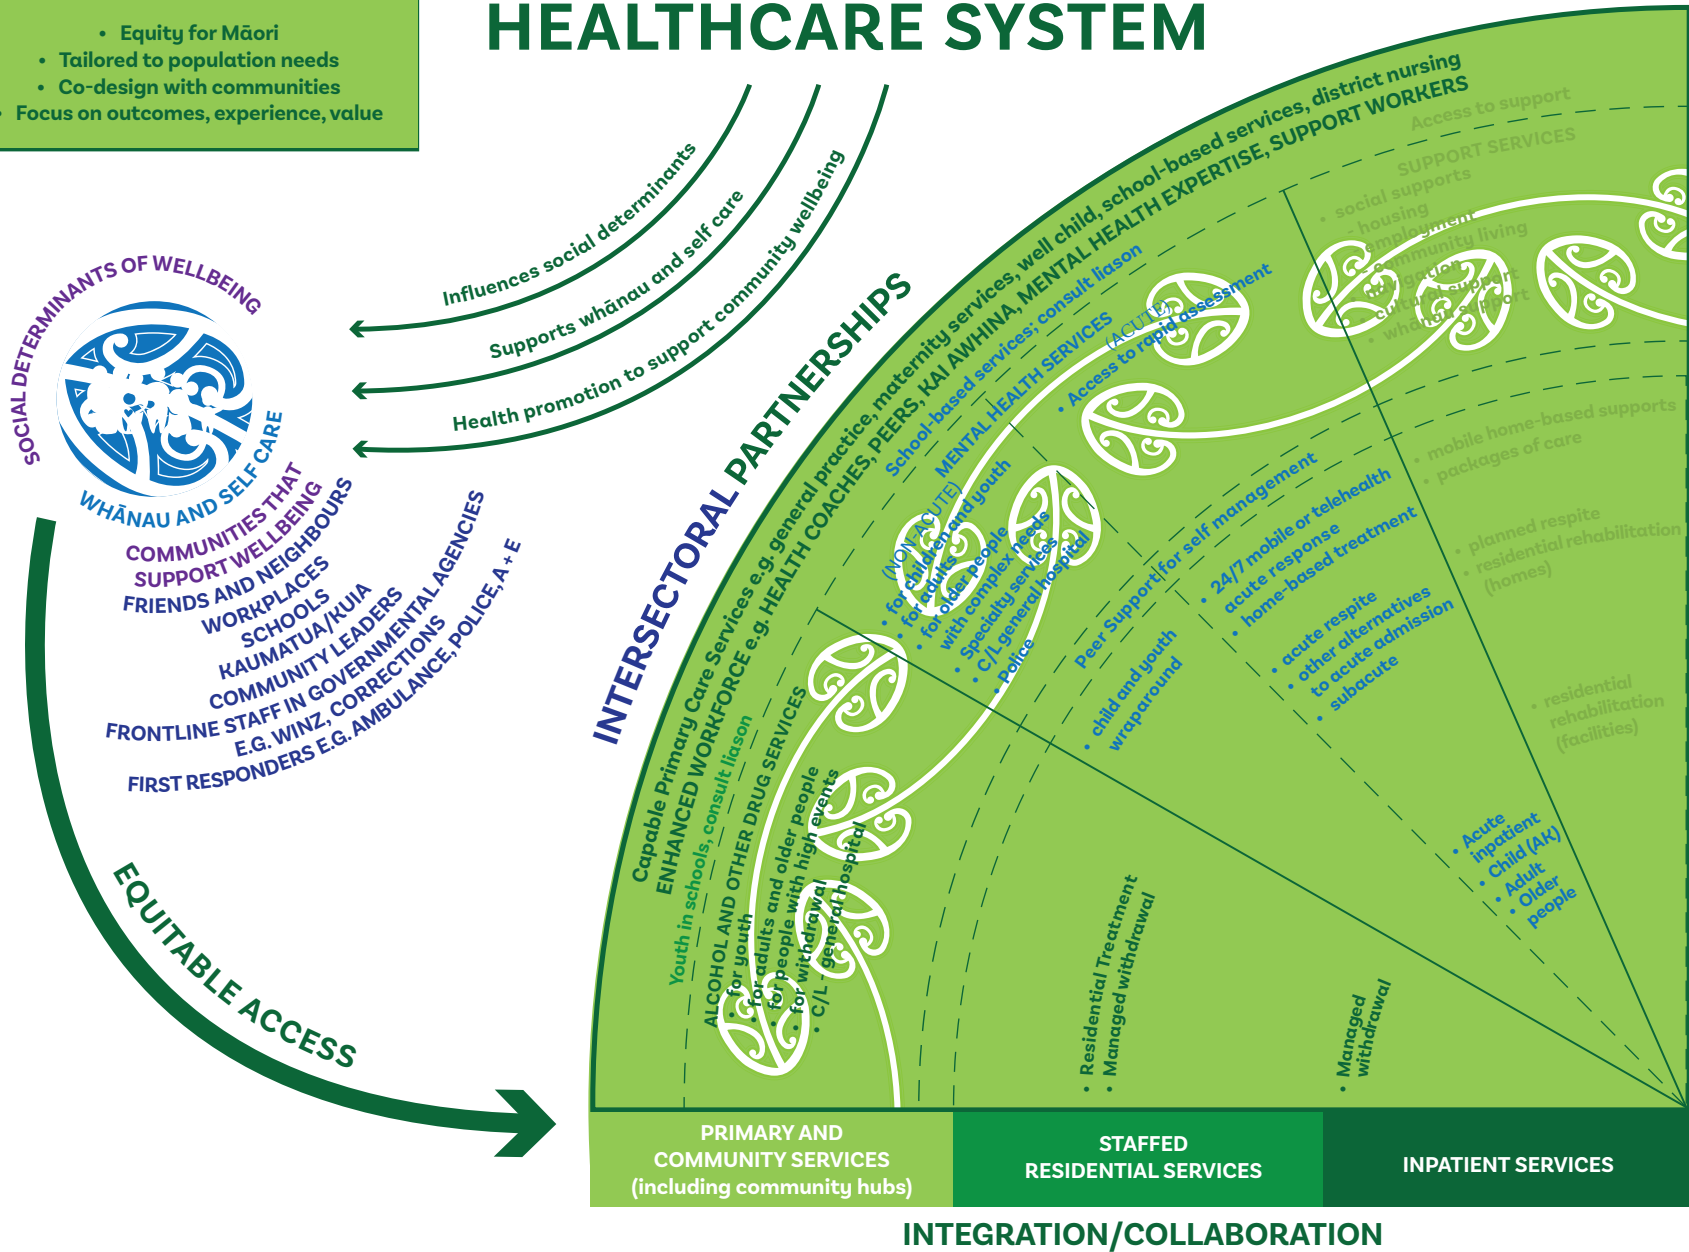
• Equity for Māori
• Tailored to population needs
• Co-design with communities
• Focus on outcomes, experience, value

HEALTHCARE SYSTEM

Influences social determinants
Supports whānau and self care
Health promotion to support community wellbeing

SOCIAL DETERMINANTS OF WELLBEING
WHĀNAU AND SELF CARE
COMMUNITIES THAT SUPPORT WELLBEING
FRIENDS AND NEIGHBOURS
WORKPLACES
SCHOOLS
KAUMATUA/KUIA
COMMUNITY LEADERS
FRONTLINE STAFF IN GOVERNMENTAL AGENCIES E.G. WINZ, CORRECTIONS
FIRST RESPONDERS E.G. AMBULANCE, POLICE, A+E

EQUITABLE ACCESS

INTERSECTORAL PARTNERSHIPS

Capable Primary Care Services e.g. general practice, maternity services, well child, school-based services, district nursing
ENHANCED WORKFORCE e.g. HEALTH COACHES, PEERS, KAI AWHINA, MENTAL HEALTH EXPERTISE, SUPPORT WORKERS
Youth in schools, consult liason
School-based services; consult liason

Access to support
SUPPORT SERVICES
• social supports
- housing
- employment
- community living
- navigation
- cultural support
- whānau support

ALCOHOL AND OTHER DRUG SERVICES
• for youth
• for adults and older people
• for people with high events
• for withdrawal
• C/L general hospital

MENTAL HEALTH SERVICES
(NON-ACUTE)
• for children and youth
• for adults
• for older people with complex needs
• Specialty services
• C/L general hospital
• Police

(ACUTE)
• Access to rapid assessment
Peer Support for self management
• 24/7 mobile or telehealth acute response
• home-based treatment
• acute respite
• other alternatives to acute admission
• subacute

• child and youth wraparound

• mobile home-based supports
• packages of care
• planned respite
• residential rehabilitation (homes)
• residential rehabilitation (facilities)

• Acute inpatient
• Child (AK)
• Adult
• Older people

• Residential Treatment
• Managed withdrawal

• Managed withdrawal

PRIMARY AND COMMUNITY SERVICES (including community hubs)
STAFFED RESIDENTIAL SERVICES
INPATIENT SERVICES

INTEGRATION/COLLABORATION